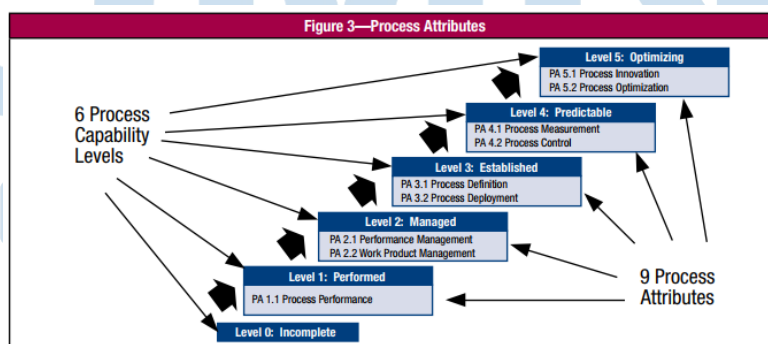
Figure 3—Process Attributes

Level 5: Optimizing
PA 5.1 Process Innovation
PA 5.2 Process Optimization

6 Process Capability Levels

Level 4: Predictable
PA 4.1 Process Measurement
PA 4.2 Process Control

Level 3: Established
PA 3.1 Process Definition
PA 3.2 Process Deployment

Level 2: Managed
PA 2.1 Performance Management
PA 2.2 Work Product Management

Level 1: Performed
PA 1.1 Process Performance

9 Process Attributes

Level 0: Incomplete